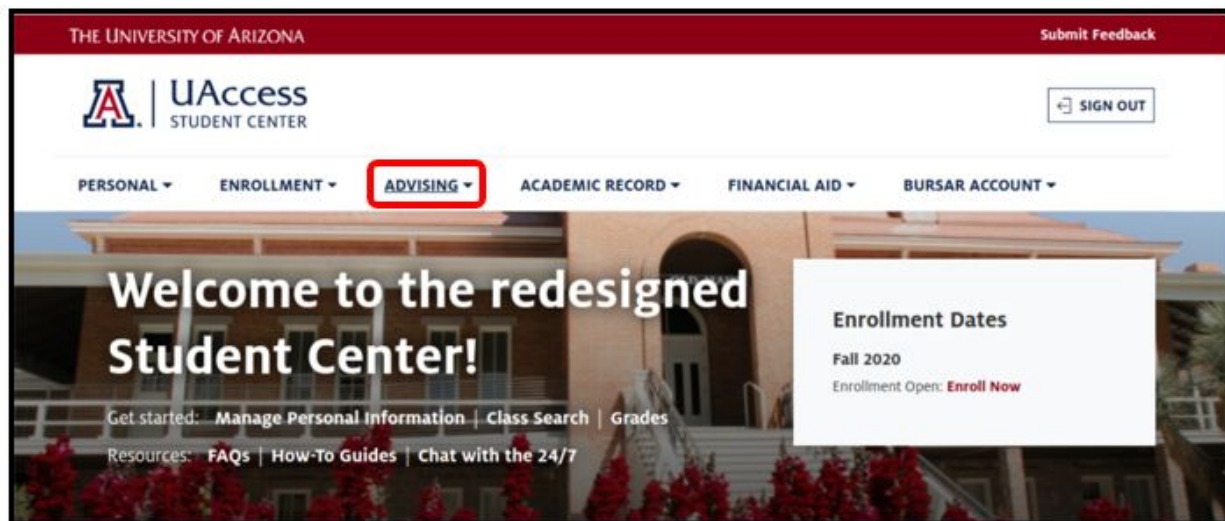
THE UNIVERSITY OF ARIZONA

Submit Feedback

UAccess
STUDENT CENTER

SIGN OUT

PERSONAL ▾ ENROLLMENT ▾ ADVISING ▾ ACADEMIC RECORD ▾ FINANCIAL AID ▾ BURSAR ACCOUNT ▾

Welcome to the redesigned Student Center!

Get started: Manage Personal Information | Class Search | Grades

Resources: FAQs | How-To Guides | Chat with the 24/7

Enrollment Dates

Fall 2020

Enrollment Open: Enroll Now